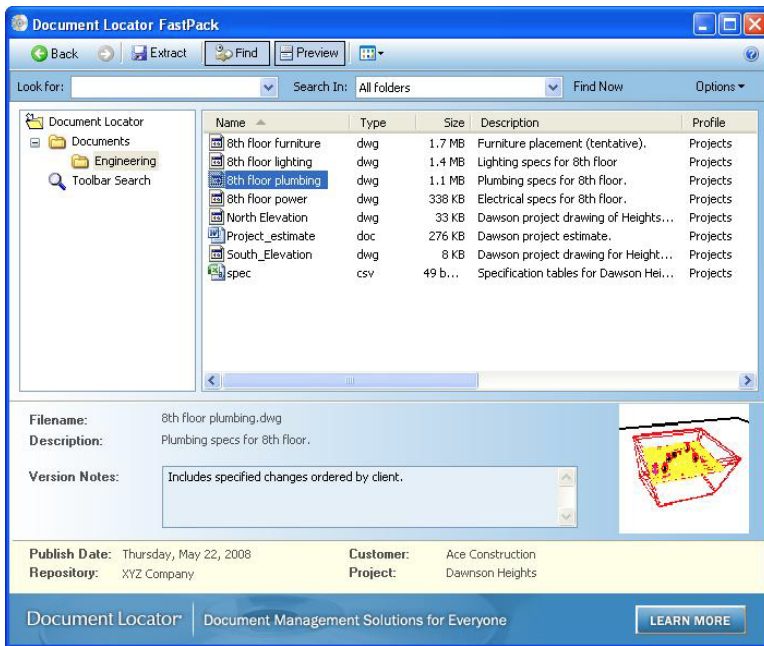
Document Locator FastPack

Back Extract Find Preview

Look for: Search In: All folders Find Now Options

Document Locator
Documents
Engineering
Toolbar Search

| Name | Type | Size | Description | Profile |
|---|---|---|---|---|
| 8th floor furniture | dwg | 1.7 MB | Furniture placement (tentative). | Projects |
| 8th floor lighting | dwg | 1.4 MB | Lighting specs for 8th floor | Projects |
| 8th floor plumbing | dwg | 1.1 MB | Plumbing specs for 8th floor. | Projects |
| 8th floor power | dwg | 338 KB | Electrical specs for 8th floor. | Projects |
| North Elevation | dwg | 33 KB | Dawson project drawing of Heights… | Projects |
| Project_estimate | doc | 276 KB | Dawson project estimate. | Projects |
| South_Elevation | dwg | 8 KB | Dawson project drawing for Height… | Projects |
| spec | csv | 49 b… | Specification tables for Dawson Hei… | Projects |

Filename: 8th floor plumbing.dwg
Description: Plumbing specs for 8th floor.

Version Notes: Includes specified changes ordered by client.

Publish Date: Thursday, May 22, 2008
Repository: XYZ Company
Customer: Ace Construction
Project: Dawnson Heights

Document Locator | Document Management Solutions for Everyone

LEARN MORE